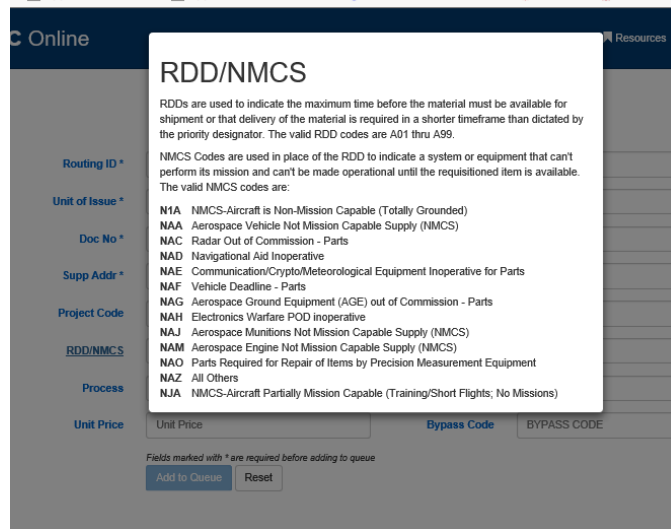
C Online

Resources

RDD/NMCS

RDDs are used to indicate the maximum time before the material must be available for shipment or that delivery of the material is required in a shorter timeframe than dictated by the priority designator. The valid RDD codes are A01 thru A99.

NMCS Codes are used in place of the RDD to indicate a system or equipment that can't perform its mission and can't be made operational until the requisitioned item is available. The valid NMCS codes are:

N1A NMCS-Aircraft is Non-Mission Capable (Totally Grounded)
NAA Aerospace Vehicle Not Mission Capable Supply (NMCS)
NAC Radar Out of Commission - Parts
NAD Navigational Aid Inoperative
NAE Communication/Crypto/Meteorological Equipment Inoperative for Parts
NAF Vehicle Deadline - Parts
NAG Aerospace Ground Equipment (AGE) out of Commission - Parts
NAH Electronics Warfare POD inoperative
NAJ Aerospace Munitions Not Mission Capable Supply (NMCS)
NAM Aerospace Engine Not Mission Capable Supply (NMCS)
NAO Parts Required for Repair of Items by Precision Measurement Equipment
NAZ All Others
NJA NMCS-Aircraft Partially Mission Capable (Training/Short Flights; No Missions)

Routing ID *
Unit of Issue *
Doc No *
Supp Addr *
Project Code
RDD/NMCS
Process
Unit Price
Unit Price
Bypass Code
BYPASS CODE

Fields marked with * are required before adding to queue
Add to Queue
Reset